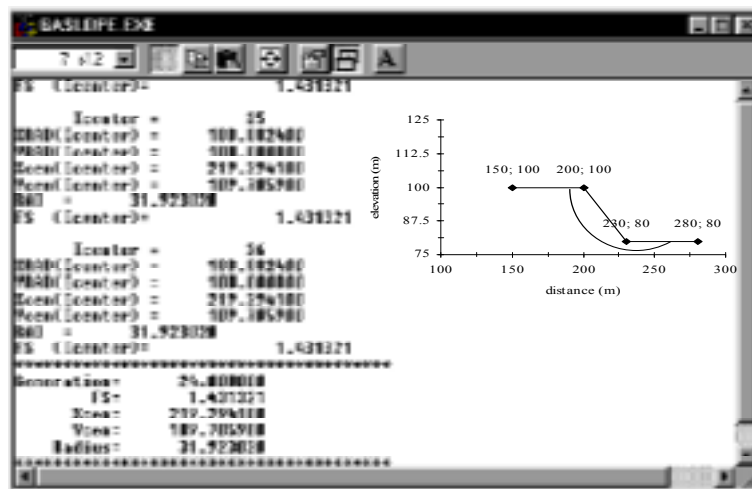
BASLOPE.EXE

7 x 12

FS (Icenter)= 1.431321

Icenter = 35
XBAR(Icenter) = 100.102400
YBAR(Icenter) = 100.100000
Xcen(Icenter) = 217.294100
Ycen(Icenter) = 107.705900
RAD = 31.923030
FS (Icenter)= 1.431321

Icenter = 36
XBAR(Icenter) = 100.102400
YBAR(Icenter) = 100.100000
Xcen(Icenter) = 217.294100
Ycen(Icenter) = 107.705900
RAD = 31.923030
FS (Icenter)= 1.431321
********************************************
Generation= 24.000000
FS= 1.431321
Xcen= 217.294100
Ycen= 107.705900
Radius= 31.923030
********************************************

125
112.5
100
87.5
75
elevation (m)
150; 100
200; 100
230; 80
280; 80
100
150
200
250
300
distance (m)